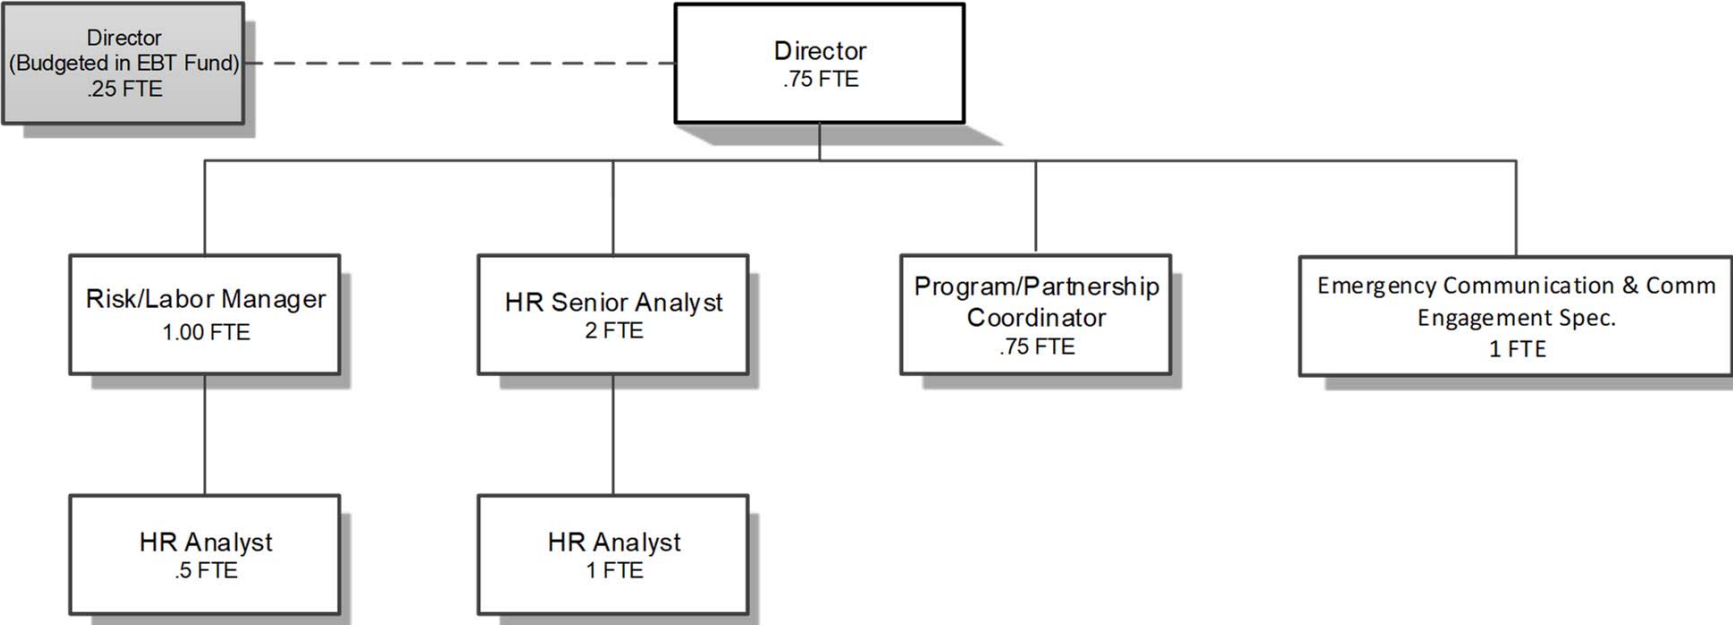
Director
(Budgeted in EBT Fund)
.25 FTE

Director
.75 FTE

Risk/Labor Manager
1.00 FTE

HR Senior Analyst
2 FTE

Program/Partnership Coordinator
.75 FTE

Emergency Communication & Comm Engagement Spec.
1 FTE

HR Analyst
.5 FTE

HR Analyst
1 FTE